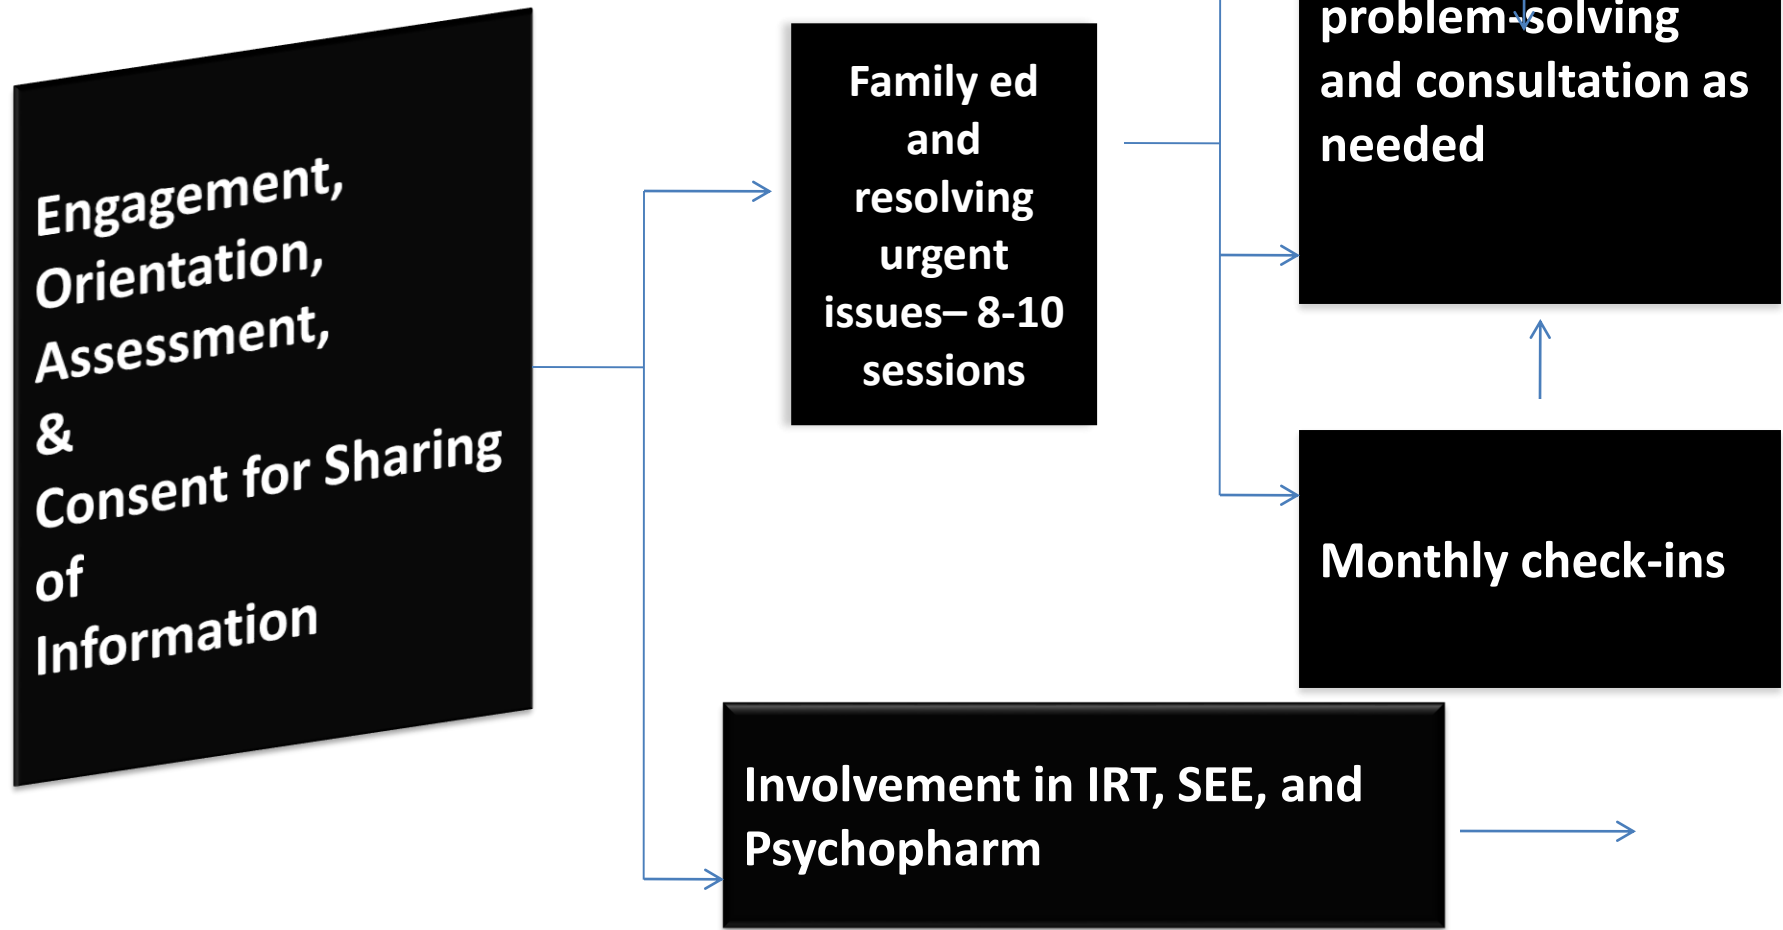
Engagement, Orientation, Assessment, & Consent for Sharing of Information

Family ed and resolving urgent issues– 8-10 sessions

problem-solving and consultation as needed

Monthly check-ins

Involvement in IRT, SEE, and Psychopharm